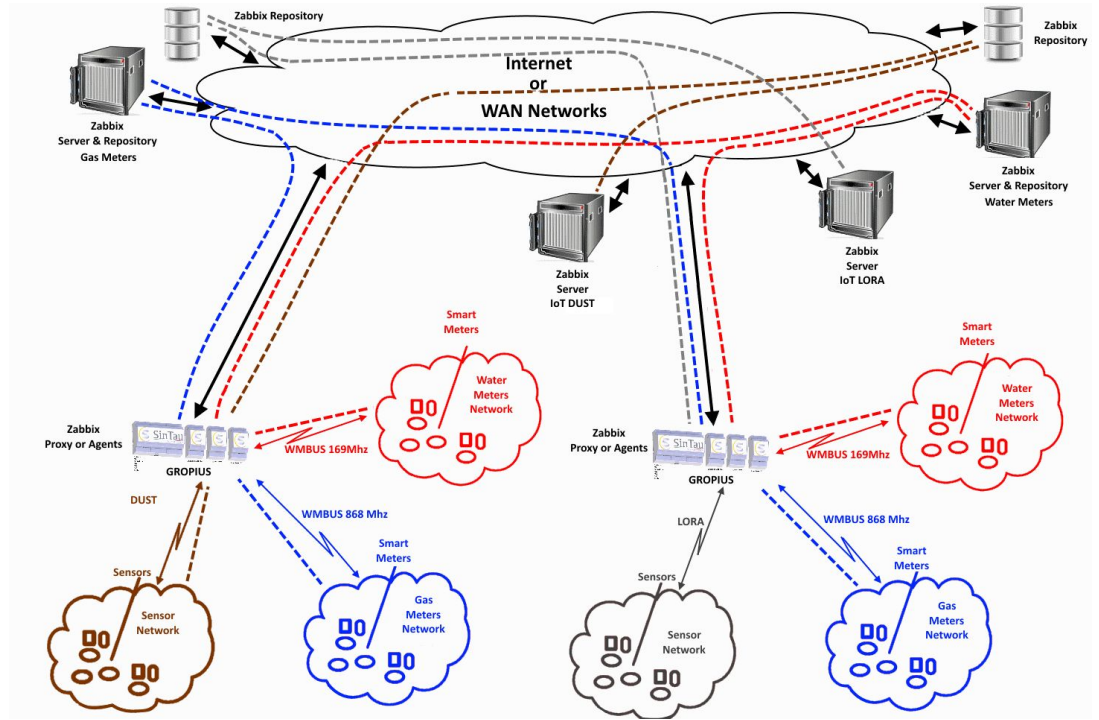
Zabbix Repository

Internet or WAN Networks

Zabbix Repository

Zabbix Server & Repository Gas Meters

Zabbix Server & Repository Water Meters

Zabbix Server IoT DUST

Zabbix Server IoT LORA

Smart Meters

Water Meters Network

Smart Meters

Water Meters Network

Zabbix Proxy or Agents

SinTau

GROPIUS

WMBUS 169Mhz

Zabbix Proxy or Agents

SinTau

GROPIUS

WMBUS 169Mhz

DUST

WMBUS 868 Mhz

LORA

WMBUS 868 Mhz

Sensors

Sensor Network

Smart Meters

Gas Meters Network

Sensors

Sensor Network

Smart Meters

Gas Meters Network